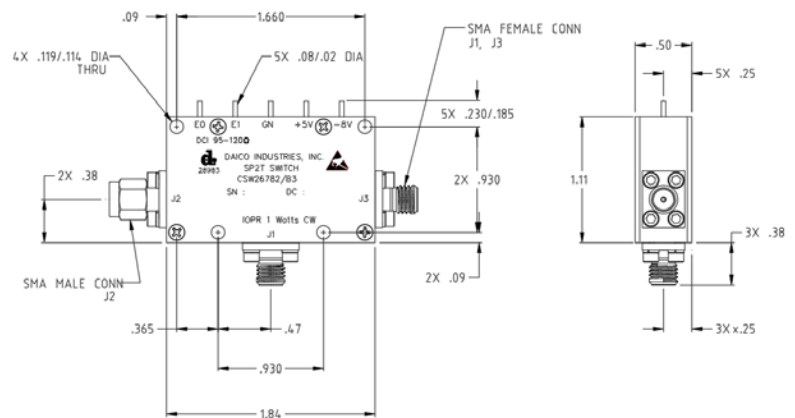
.09
1.660
SMA FEMALE CONN
J1, J3
4X .119/.114 DIA THRU
5X .08/.02 DIA
.50
5X .25
E0 E1 GN +5V -8V
5X .230/.185
DCI 95-120
DAICO INDUSTRIES, INC.
SP2T SWITCH
CSW26782/B3
28983
SN :
DC :
2X .38
J2
J3
2X .930
1.11
IOPR 1 Watts CW
J1
3X .38
SMA MALE CONN
J2
2X .09
.365
.47
3X x.25
.930
1.84